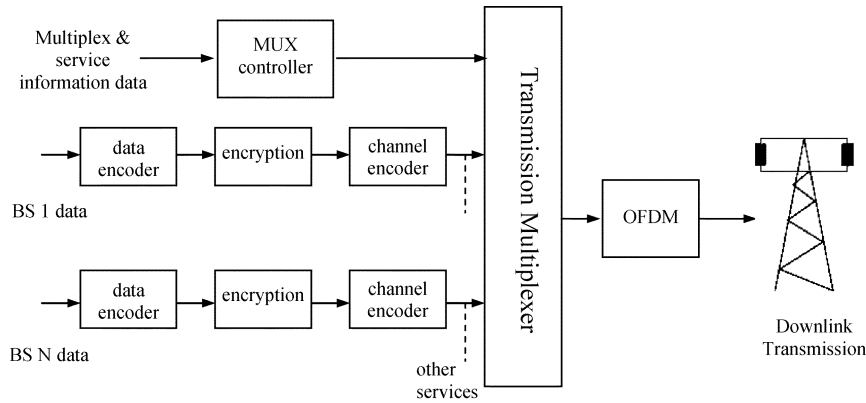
Multiplex & service information data

MUX controller

data encoder

encryption

channel encoder

BS 1 data

data encoder

encryption

channel encoder

BS N data

other services

Transmission Multiplexer

OFDM

Downlink Transmission